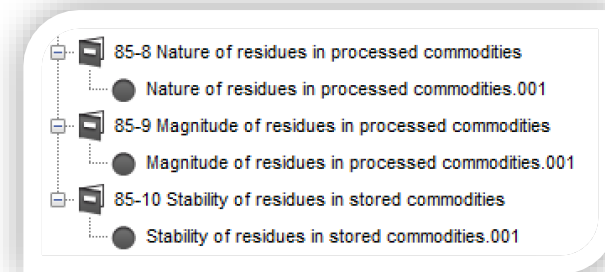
85-8 Nature of residues in processed commodities
Nature of residues in processed commodities.001
85-9 Magnitude of residues in processed commodities
Magnitude of residues in processed commodities.001
85-10 Stability of residues in stored commodities
Stability of residues in stored commodities.001